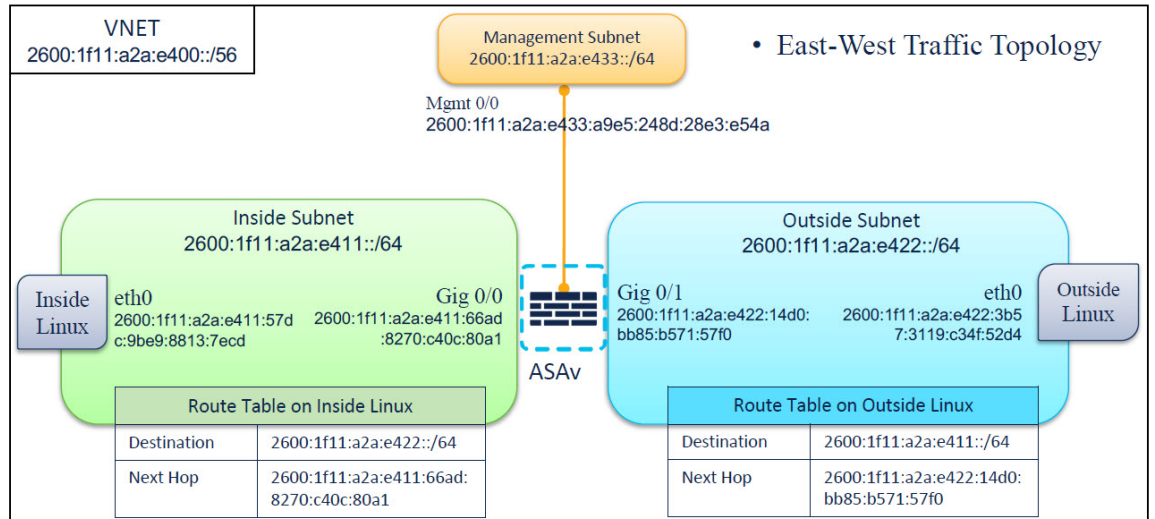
VNET
2600:1f11:a2a:e400::/56

Management Subnet
2600:1f11:a2a:e433::/64

• East-West Traffic Topology

Mgmt 0/0
2600:1f11:a2a:e433:a9e5:248d:28e3:e54a

Inside Subnet
2600:1f11:a2a:e411::/64

Inside Linux

eth0
2600:1f11:a2a:e411:57d c:9be9:8813:7ecd

Gig 0/0
2600:1f11:a2a:e411:66ad :8270:c40c:80a1

ASAv

Outside Subnet
2600:1f11:a2a:e422::/64

Gig 0/1
2600:1f11:a2a:e422:14d0: bb85:b571:57f0

eth0
2600:1f11:a2a:e422:3b5 7:3119:c34f:52d4

Outside Linux

| Route Table on Inside Linux | |
|---|---|
| Destination | 2600:1f11:a2a:e422::/64 |
| Next Hop | 2600:1f11:a2a:e411:66ad: 8270:c40c:80a1 |

| Route Table on Outside Linux | |
|---|---|
| Destination | 2600:1f11:a2a:e411::/64 |
| Next Hop | 2600:1f11:a2a:e422:14d0: bb85:b571:57f0 |